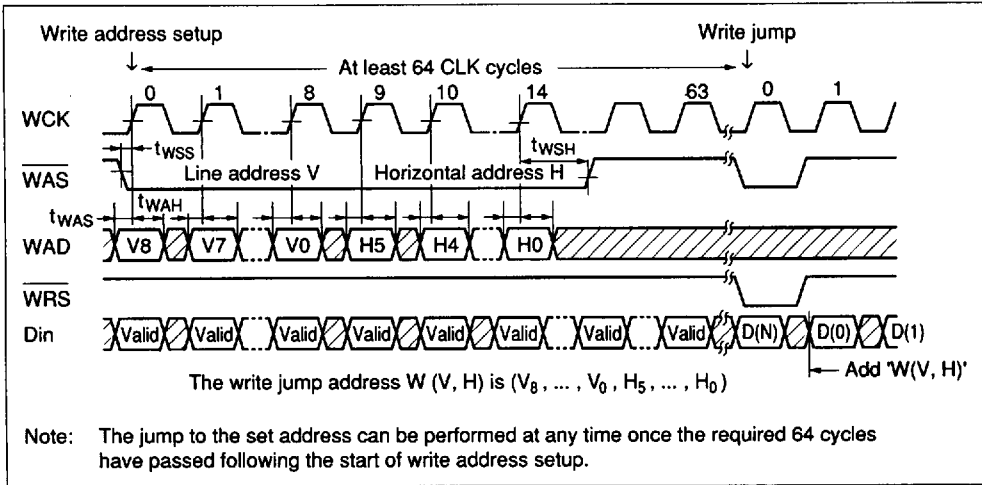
Write address setup

Write jump

At least 64 CLK cycles

0 1 8 9 10 14 63 0 1

WCK

$t_{WSS}$

$t_{WSH}$

$\overline{WAS}$

Line address V

Horizontal address H

$t_{WAS}$

$t_{WAH}$

WAD

V8 V7 V0 H5 H4 H0

$\overline{WRS}$

Din

Valid Valid Valid Valid Valid Valid Valid Valid D(N) D(0) D(1)

Add 'W(V, H)'

The write jump address W (V, H) is ($V_8$ , ... , $V_0$ , $H_5$ , ... , $H_0$)

Note: The jump to the set address can be performed at any time once the required 64 cycles have passed following the start of write address setup.